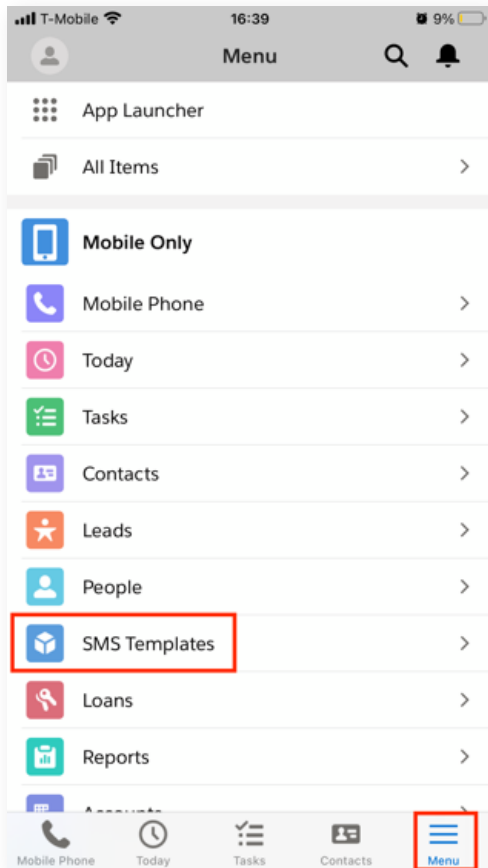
T-Mobile 16:39 9%

Menu

App Launcher

All Items >

Mobile Only

Mobile Phone >

Today >

Tasks >

Contacts >

Leads >

People >

SMS Templates >

Loans >

Reports >

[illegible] >

Mobile Phone Today Tasks Contacts Menu